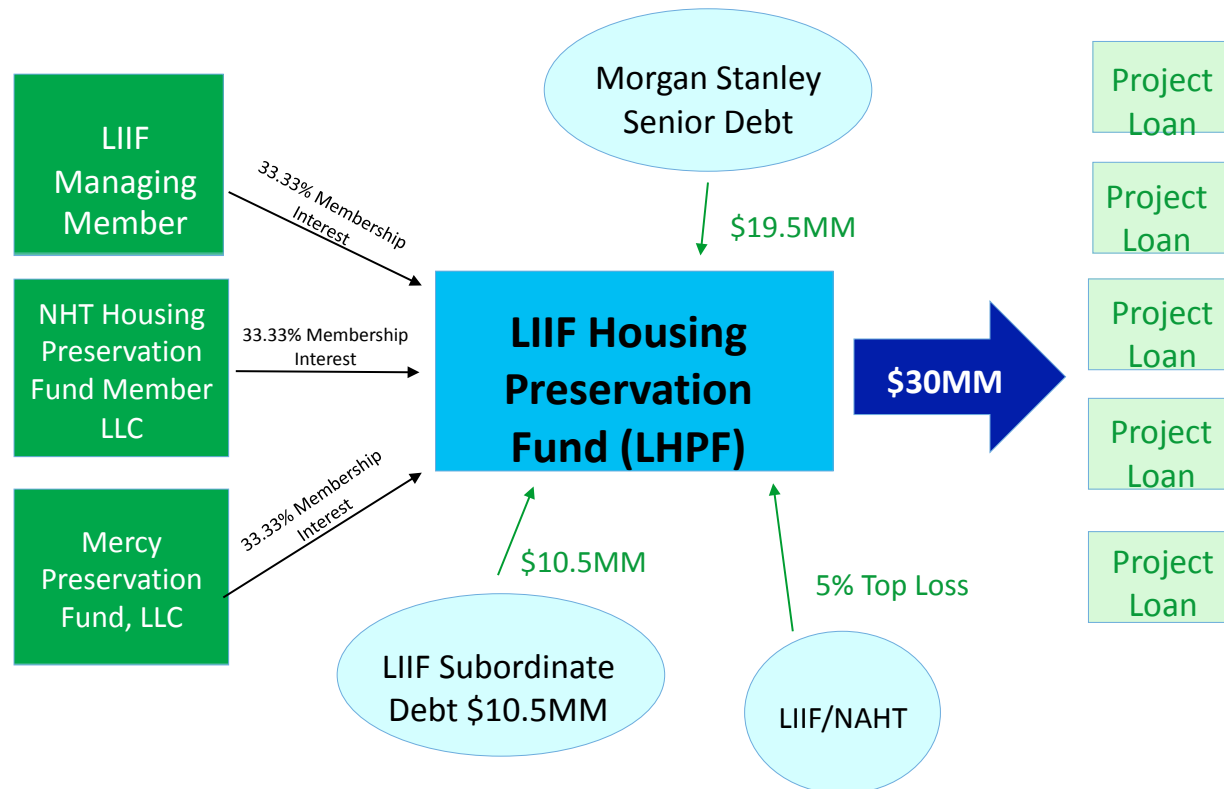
LIIF Managing Member

33.33% Membership Interest

NHT Housing Preservation Fund Member LLC

33.33% Membership Interest

Mercy Preservation Fund, LLC

33.33% Membership Interest

Morgan Stanley Senior Debt

$19.5MM

LIIF Housing Preservation Fund (LHPF)

$30MM

$10.5MM

5% Top Loss

LIIF Subordinate Debt $10.5MM

LIIF/NAHT

Project Loan

Project Loan

Project Loan

Project Loan

Project Loan